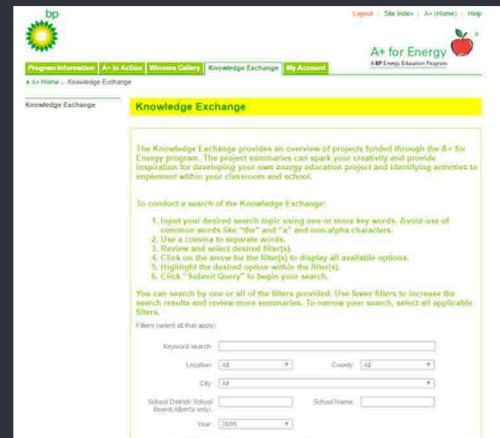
bp

Logout | Site Index | A+ (Home) | Help

A+ for Energy
A BP Energy Education Program

Program Information | A+ In Action | Winners Gallery | Knowledge Exchange | My Account

» A+ Home » Knowledge Exchange

Knowledge Exchange

Knowledge Exchange

The Knowledge Exchange provides an overview of projects funded through the A+ for Energy program. The project summaries can spark your creativity and provide inspiration for developing your own energy education project and identifying activities to implement within your classroom and school.

To conduct a search of the Knowledge Exchange:

1. Input your desired search topic using one or more key words. Avoid use of common words like "the" and "a" and non-alpha characters.
2. Use a comma to separate words.
3. Review and select desired filter(s).
4. Click on the arrow for the filter(s) to display all available options.
5. Highlight the desired option within the filter(s).
6. Click "Submit Query" to begin your search.

You can search by one or all of the filters provided. Use fewer filters to increase the search results and review more summaries. To narrow your search, select all applicable filters.

Filters (select all that apply)

Keyword search:

Location: All | County: All

City: All

School District/ School Board(Alberta only): | School Name:

Year: 2005